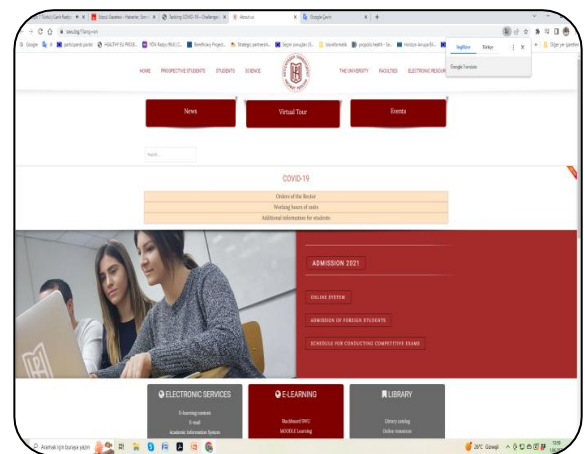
HOME PROSPECTIVE STUDENTS STUDENTS SCIENCE

THE UNIVERSITY FACULTIES ELECTRONIC RESOUR

İngilizce Türkçe

Google Translate

News

Virtual Tour

Events

Search...

COVID-19

Orders of the Rector

Working hours of units

Additional information for students

ADMISSION 2021

ONLINE SYSTEM

ADMISSION OF FOREIGN STUDENTS

SCHEDULE FOR CONDUCTING COMPETITIVE EXAMS

ELECTRONIC SERVICES

E-learning content

E-mail

Academic Information System

E-LEARNING

Blackboard (WU)

MOODLE Learning

LIBRARY

Library catalog

Online resources

Aramak için buraya yazın

26°C Güneşli